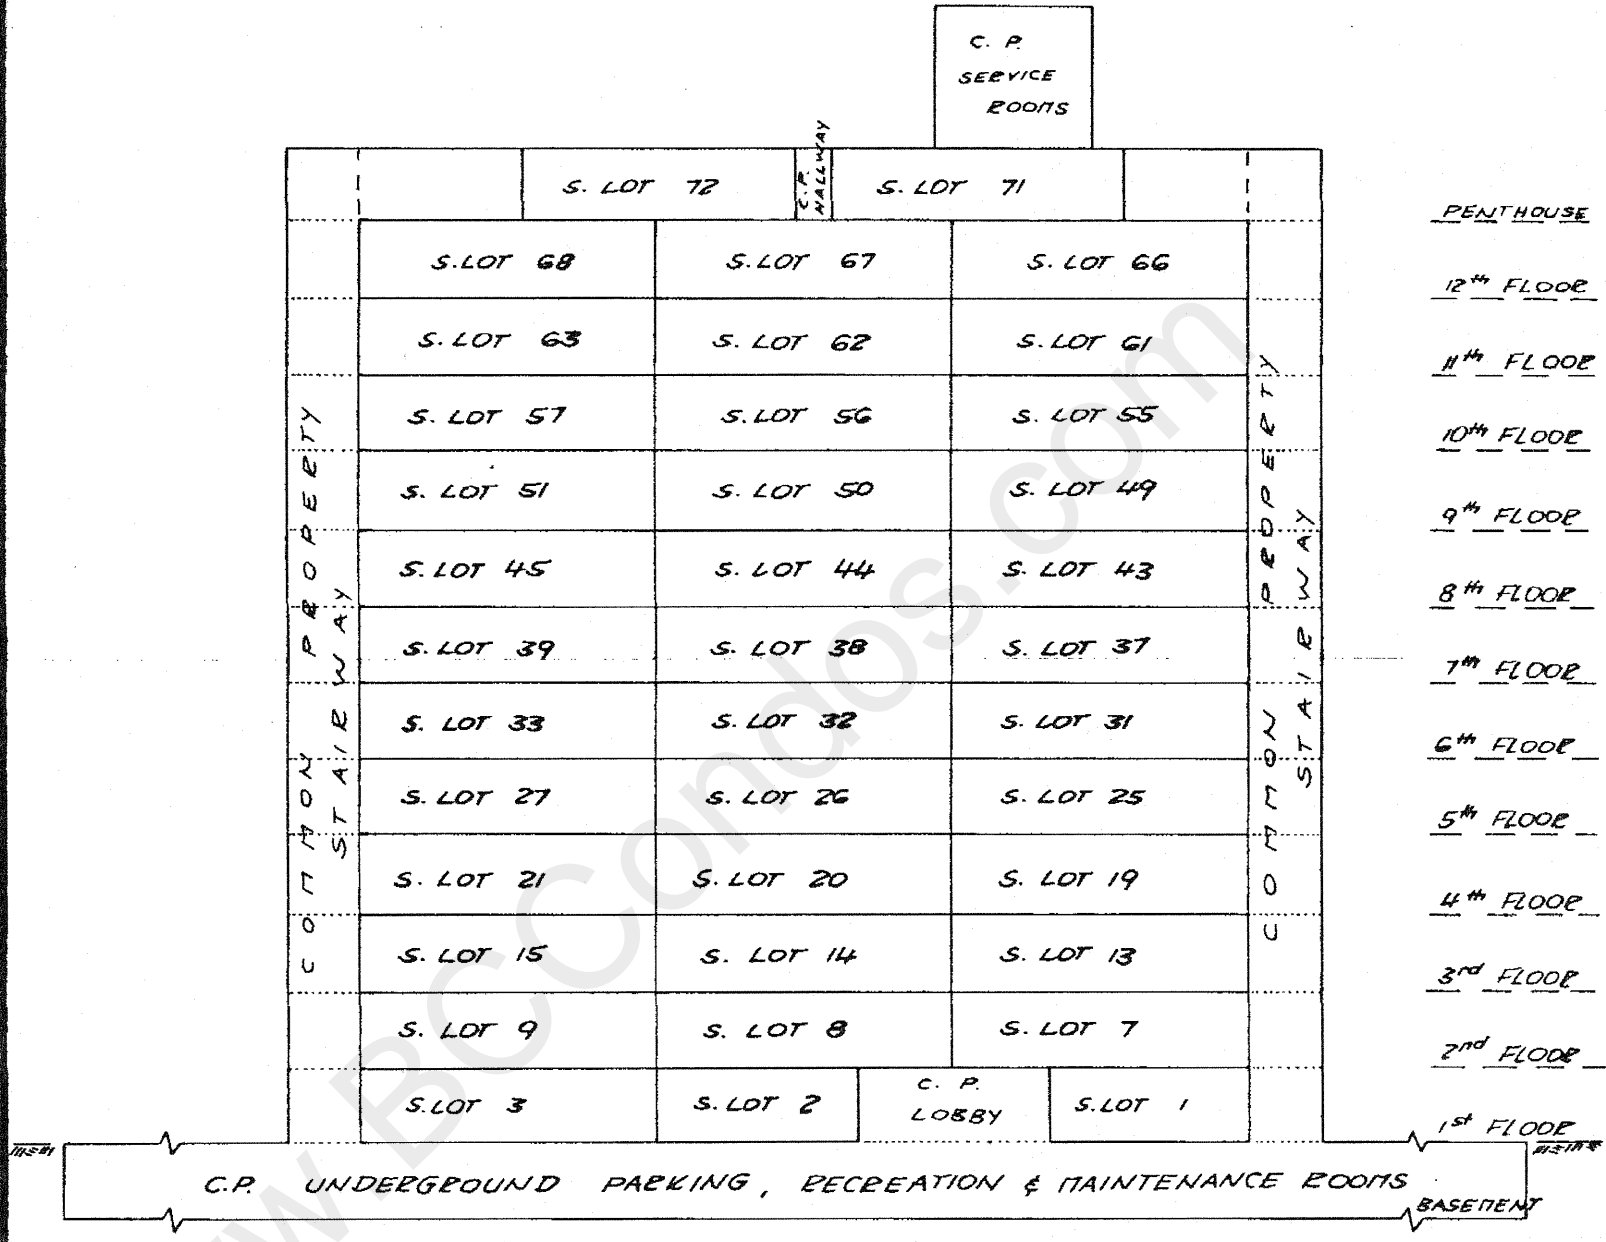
C. P.
SERVICE
ROOMS

S. LOT 72
C.P. HALLWAY
S. LOT 71
PENTHOUSE

S. LOT 68
S. LOT 67
S. LOT 66
$12^{th}$ FLOOR

S. LOT 63
S. LOT 62
S. LOT 61
$11^{th}$ FLOOR

S. LOT 57
S. LOT 56
S. LOT 55
$10^{th}$ FLOOR

S. LOT 51
S. LOT 50
S. LOT 49
$9^{th}$ FLOOR

S. LOT 45
S. LOT 44
S. LOT 43
$8^{th}$ FLOOR

S. LOT 39
S. LOT 38
S. LOT 37
$7^{th}$ FLOOR

S. LOT 33
S. LOT 32
S. LOT 31
$6^{th}$ FLOOR

S. LOT 27
S. LOT 26
S. LOT 25
$5^{th}$ FLOOR

S. LOT 21
S. LOT 20
S. LOT 19
$4^{th}$ FLOOR

S. LOT 15
S. LOT 14
S. LOT 13
$3^{rd}$ FLOOR

S. LOT 9
S. LOT 8
S. LOT 7
$2^{nd}$ FLOOR

S. LOT 3
S. LOT 2
C. P. LOBBY
S. LOT 1
$1^{st}$ FLOOR

COMMON PROPERTY STAIRWAY
COMMON PROPERTY STAIRWAY

C.P. UNDERGROUND PARKING, RECREATION & MAINTENANCE ROOMS
BASEMENT

www.BCCondos.com